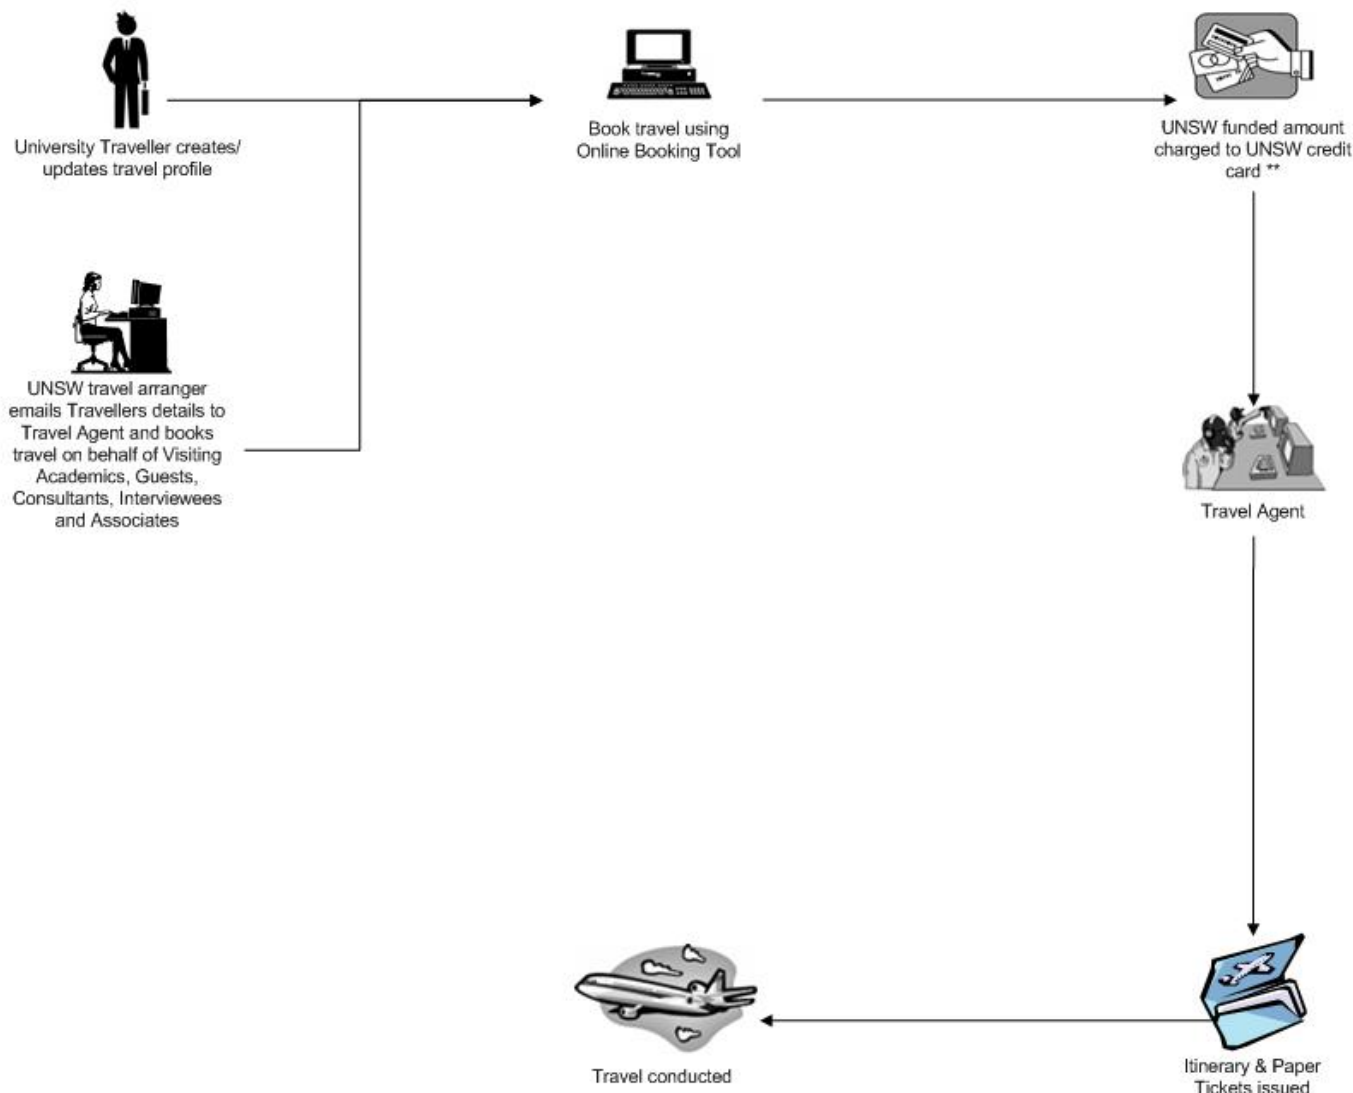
University Traveller creates/ updates travel profile

UNSW travel arranger emails Travellers details to Travel Agent and books travel on behalf of Visiting Academics, Guests, Consultants, Interviewees and Associates

Book travel using Online Booking Tool

UNSW funded amount charged to UNSW credit card **

Travel Agent

Itinerary & Paper Tickets issued

Travel conducted